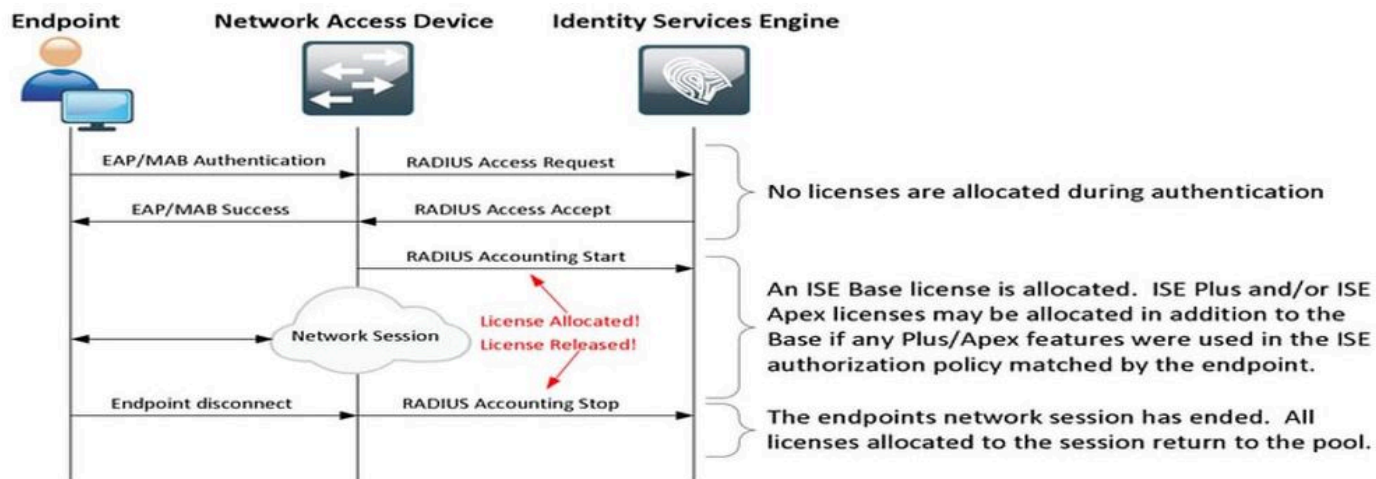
Endpoint

Network Access Device

Identity Services Engine

EAP/MAB Authentication

RADIUS Access Request

No licenses are allocated during authentication

EAP/MAB Success

RADIUS Access Accept

RADIUS Accounting Start

Network Session

License Allocated!

License Released!

An ISE Base license is allocated. ISE Plus and/or ISE Apex licenses may be allocated in addition to the Base if any Plus/Apex features were used in the ISE authorization policy matched by the endpoint.

Endpoint disconnect

RADIUS Accounting Stop

The endpoints network session has ended. All licenses allocated to the session return to the pool.